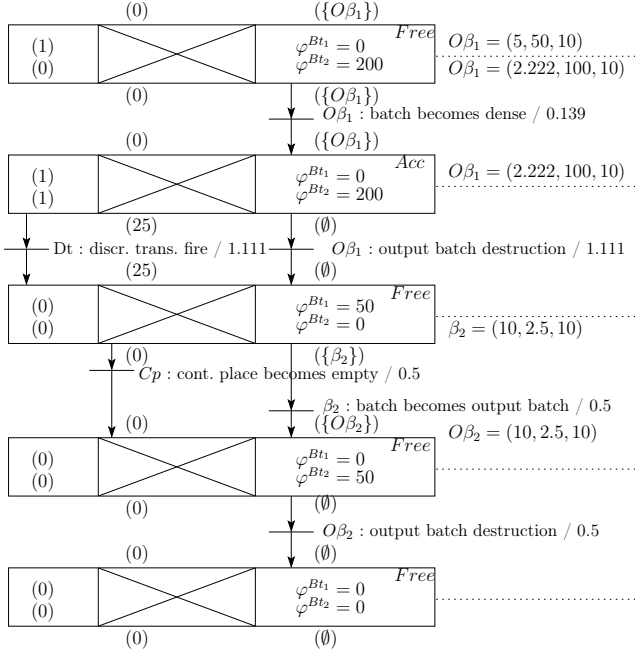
(0) $(\{O\beta_1\})$

(1)
(0)

$\varphi^{Bt_1} = 0$
$\varphi^{Bt_2} = 200$

$Free$

$O\beta_1 = (5, 50, 10)$
$O\beta_1 = (2.222, 100, 10)$

(0) $(\{O\beta_1\})$

$O\beta_1$ : batch becomes dense / 0.139

(0) $(\{O\beta_1\})$

(1)
(1)

$\varphi^{Bt_1} = 0$
$\varphi^{Bt_2} = 200$

$Acc$

$O\beta_1 = (2.222, 100, 10)$

(25) $(\emptyset)$

Dt : discr. trans. fire / 1.111

$O\beta_1$ : output batch destruction / 1.111

(25) $(\emptyset)$

(0)
(0)

$\varphi^{Bt_1} = 50$
$\varphi^{Bt_2} = 0$

$Free$

$\beta_2 = (10, 2.5, 10)$

(0) $(\{\beta_2\})$

$Cp$ : cont. place becomes empty / 0.5

$\beta_2$ : batch becomes output batch / 0.5

(0) $(\{O\beta_2\})$

$O\beta_2 = (10, 2.5, 10)$

(0)
(0)

$\varphi^{Bt_1} = 0$
$\varphi^{Bt_2} = 50$

$Free$

(0) $(\emptyset)$

$O\beta_2$ : output batch destruction / 0.5

(0) $(\emptyset)$

(0)
(0)

$\varphi^{Bt_1} = 0$
$\varphi^{Bt_2} = 0$

$Free$

(0) $(\emptyset)$